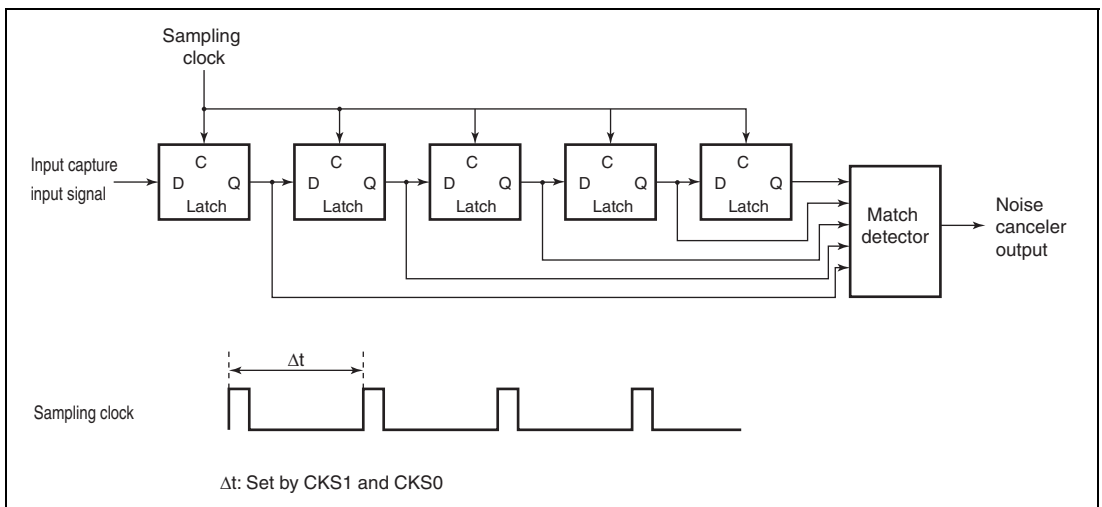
Sampling clock

Input capture input signal

C
D Q
Latch

C
D Q
Latch

C
D Q
Latch

C
D Q
Latch

C
D Q
Latch

Match detector

Noise canceler output

$\Delta t$

Sampling clock

$\Delta t$: Set by CKS1 and CKS0